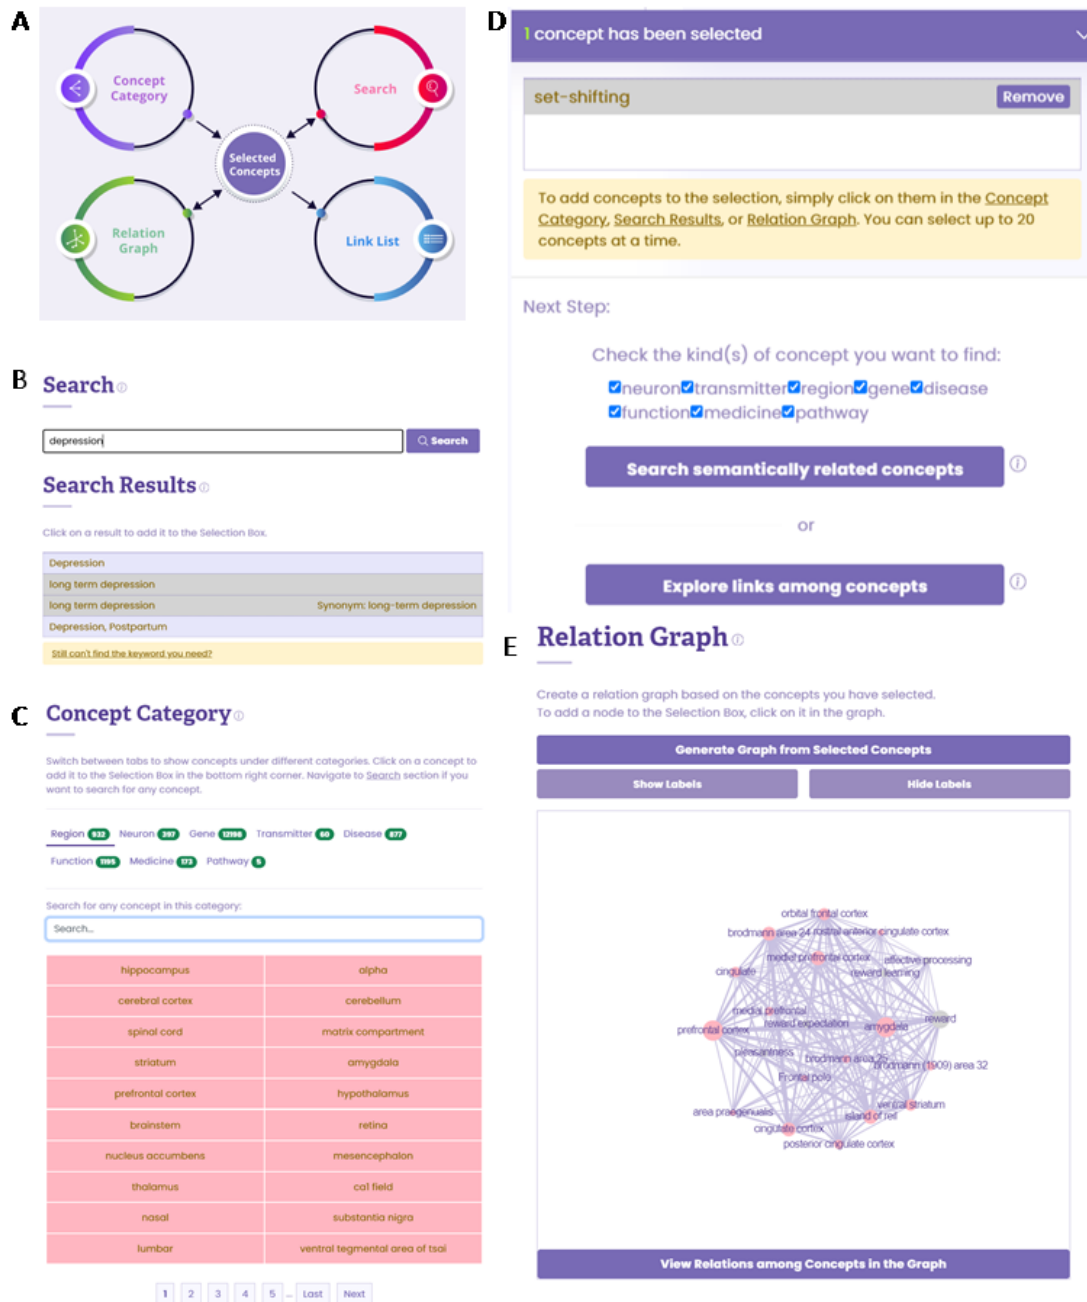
A

Concept Category

Search

Selected Concepts

Relation Graph

Link List

B

Search

depression

Search

Search Results

Click on a result to add it to the Selection Box.

Depression
long term depression
long term depression Synonym: long-term depression
Depression, Postpartum

Still can't find the keyword you need?

C

Concept Category

Switch between tabs to show concepts under different categories. Click on a concept to add it to the Selection Box in the bottom right corner. Navigate to Search section if you want to search for any concept.

Region 932 Neuron 297 Gene 12198 Transmitter 60 Disease 877
Function 1195 Medicine 173 Pathway 5

Search for any concept in this category:

Search...

| hippocampus | alpha |
|---|---|
| cerebral cortex | cerebellum |
| spinal cord | matrix compartment |
| striatum | amygdala |
| prefrontal cortex | hypothalamus |
| brainstem | retina |
| nucleus accumbens | mesencephalon |
| thalamus | ca1 field |
| nasal | substantia nigra |
| lumbar | ventral tegmental area of tsai |

1 2 3 4 5 ... Last Next

D

1 concept has been selected

set-shifting Remove

To add concepts to the selection, simply click on them in the Concept Category, Search Results, or Relation Graph. You can select up to 20 concepts at a time.

Next Step:

Check the kind(s) of concept you want to find:

☑neuron☑transmitter☑region☑gene☑disease
☑function☑medicine☑pathway

Search semantically related concepts

or

Explore links among concepts

E

Relation Graph

Create a relation graph based on the concepts you have selected.
To add a node to the Selection Box, click on it in the graph.

Generate Graph from Selected Concepts

Show Labels

Hide Labels

orbital frontal cortex
brodmann area 24
rostral anterior cingulate cortex
medial prefrontal cortex
effective processing
cingulate
reward learning
medial prefrontal
reward expectation
amygdala
reward
prefrontal cortex
pleasantness
brodmann area 25
brodmann (1909) area 32
Frontal pole
ventral striatum
area praegenualis
island of reil
cingulate cortex
posterior cingulate cortex

View Relations among Concepts in the Graph